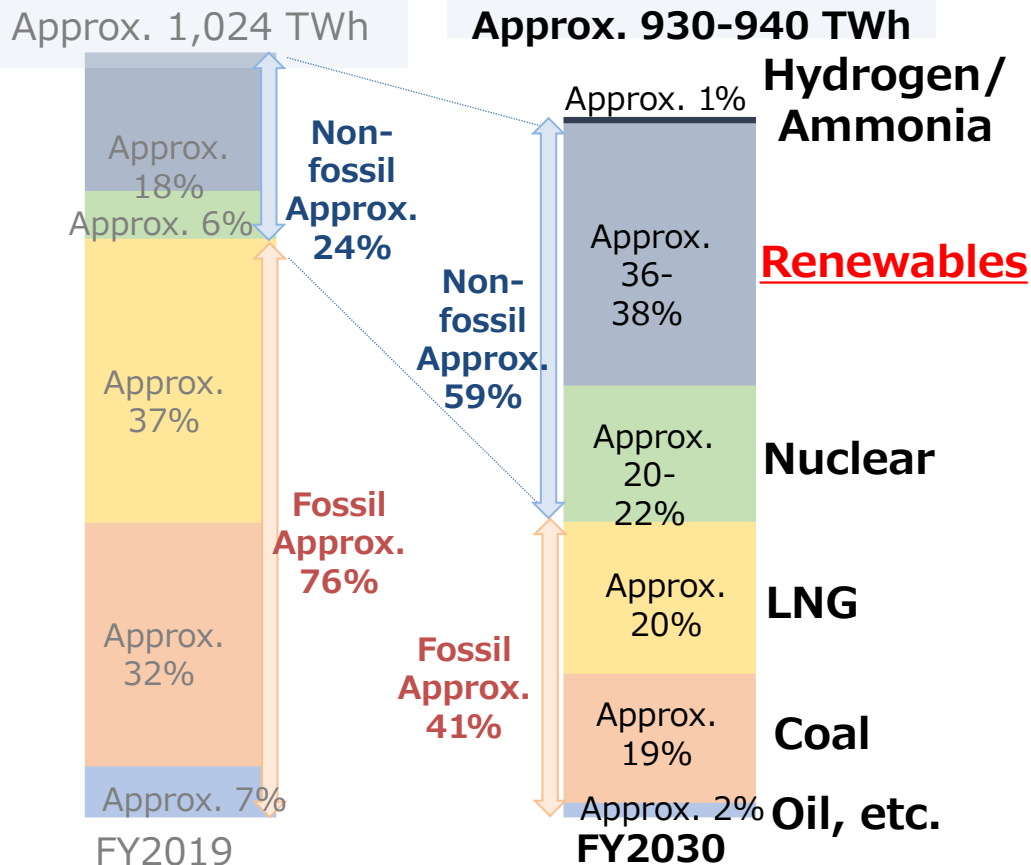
Approx. 1,024 TWh

Approx. 18%

Approx. 6%

Non-fossil Approx. 24%

Approx. 37%

Fossil Approx. 76%

Approx. 32%

Approx. 7%

FY2019

Approx. 930-940 TWh

Approx. 1%

Hydrogen/ Ammonia

Non-fossil Approx. 59%

Approx. 36-38%

Renewables

Approx. 20-22%

Nuclear

Approx. 20%

LNG

Fossil Approx. 41%

Approx. 19%

Coal

Approx. 2%

Oil, etc.

FY2030